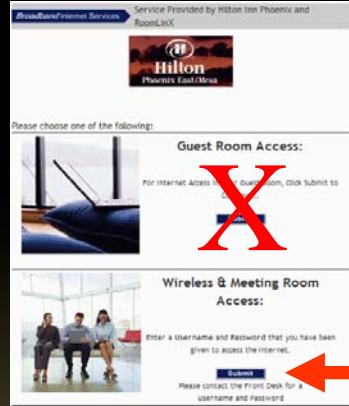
BroadbandInternet Services

Service Provided by Hilton Inn Phoenix and RoomLinX

Hilton
Phoenix East/Mesa

Please choose one of the following:

Guest Room Access:

For Internet Access in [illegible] Guestroom, Click Submit to C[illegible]

X

Wireless & Meeting Room Access:

Enter a Username and Password that you have been given to access the internet.

Submit

Please contact the Front Desk for a Username and Password